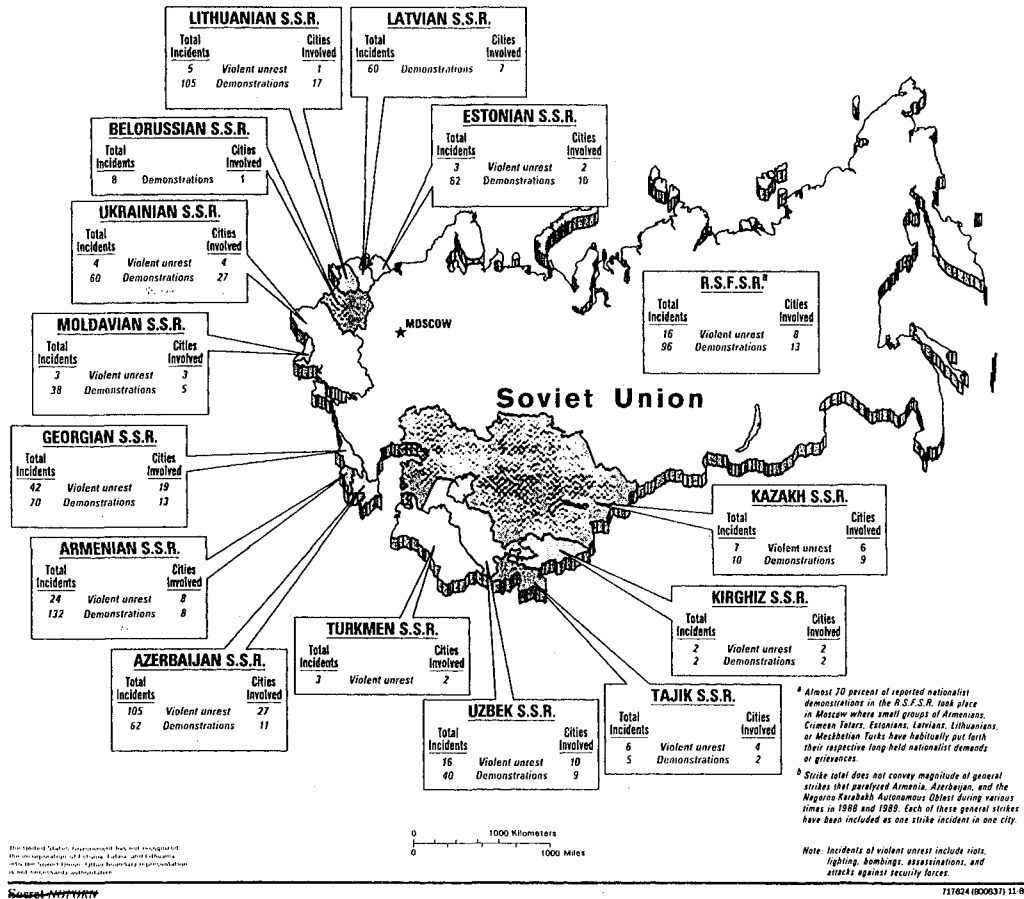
LITHUANIAN S.S.R.

| Total Incidents | | Cities Involved |
|---|---|---|
| 5 | Violent unrest | 1 |
| 105 | Demonstrations | 17 |

LATVIAN S.S.R.

| Total Incidents | | Cities Involved |
|---|---|---|
| 60 | Demonstrations | 7 |

BELORUSSIAN S.S.R.

| Total Incidents | | Cities Involved |
|---|---|---|
| 8 | Demonstrations | 1 |

ESTONIAN S.S.R.

| Total Incidents | | Cities Involved |
|---|---|---|
| 3 | Violent unrest | 2 |
| 62 | Demonstrations | 10 |

UKRAINIAN S.S.R.

| Total Incidents | | Cities Involved |
|---|---|---|
| 4 | Violent unrest | 4 |
| 60 | Demonstrations | 27 |

MOSCOW

R.S.F.S.R.$^a$

| Total Incidents | | Cities Involved |
|---|---|---|
| 16 | Violent unrest | 8 |
| 96 | Demonstrations | 13 |

MOLDAVIAN S.S.R.

| Total Incidents | | Cities Involved |
|---|---|---|
| 3 | Violent unrest | 3 |
| 38 | Demonstrations | 5 |

Soviet Union

GEORGIAN S.S.R.

| Total Incidents | | Cities Involved |
|---|---|---|
| 42 | Violent unrest | 19 |
| 70 | Demonstrations | 13 |

KAZAKH S.S.R.

| Total Incidents | | Cities Involved |
|---|---|---|
| 7 | Violent unrest | 6 |
| 10 | Demonstrations | 9 |

ARMENIAN S.S.R.

| Total Incidents | | Cities Involved |
|---|---|---|
| 24 | Violent unrest | 8 |
| 132 | Demonstrations | 8 |

KIRGHIZ S.S.R.

| Total Incidents | | Cities Involved |
|---|---|---|
| 2 | Violent unrest | 2 |
| 2 | Demonstrations | 2 |

TURKMEN S.S.R.

| Total Incidents | | Cities Involved |
|---|---|---|
| 3 | Violent unrest | 2 |

AZERBAIJAN S.S.R.

| Total Incidents | | Cities Involved |
|---|---|---|
| 105 | Violent unrest | 27 |
| 62 | Demonstrations | 11 |

UZBEK S.S.R.

| Total Incidents | | Cities Involved |
|---|---|---|
| 16 | Violent unrest | 10 |
| 40 | Demonstrations | 9 |

TAJIK S.S.R.

| Total Incidents | | Cities Involved |
|---|---|---|
| 6 | Violent unrest | 4 |
| 5 | Demonstrations | 2 |

$^a$ Almost 70 percent of reported nationalist demonstrations in the R.S.F.S.R. took place in Moscow where small groups of Armenians, Crimean Tatars, Estonians, Latvians, Lithuanians, or Meskhetian Turks have habitually put forth their respective long-held nationalist demands or grievances.

$^b$ Strike total does not convey magnitude of general strikes that paralyzed Armenia, Azerbaijan, and the Nagorno-Karabakh Autonomous Oblast during various times in 1988 and 1989. Each of these general strikes have been included as one strike incident in one city.

Note: Incidents of violent unrest include riots, fighting, bombings, assassinations, and attacks against security forces.

0 1000 Kilometers
0 1000 Miles

The United States Government has not recognized the incorporation of Estonia, Latvia, and Lithuania into the Soviet Union. Other boundary representation is not necessarily authoritative.

Secret NOFORN

717624 (800637) 11-8